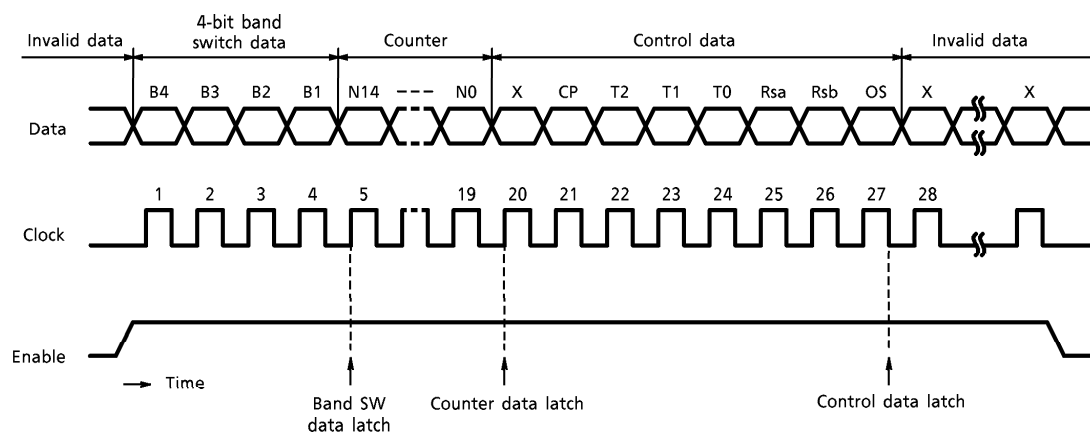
Invalid data
4-bit band switch data
Counter
Control data
Invalid data

B4 B3 B2 B1 N14 N0 X CP T2 T1 T0 Rsa Rsb OS X X

Data

1 2 3 4 5 19 20 21 22 23 24 25 26 27 28

Clock

Enable

Time

Band SW data latch
Counter data latch
Control data latch